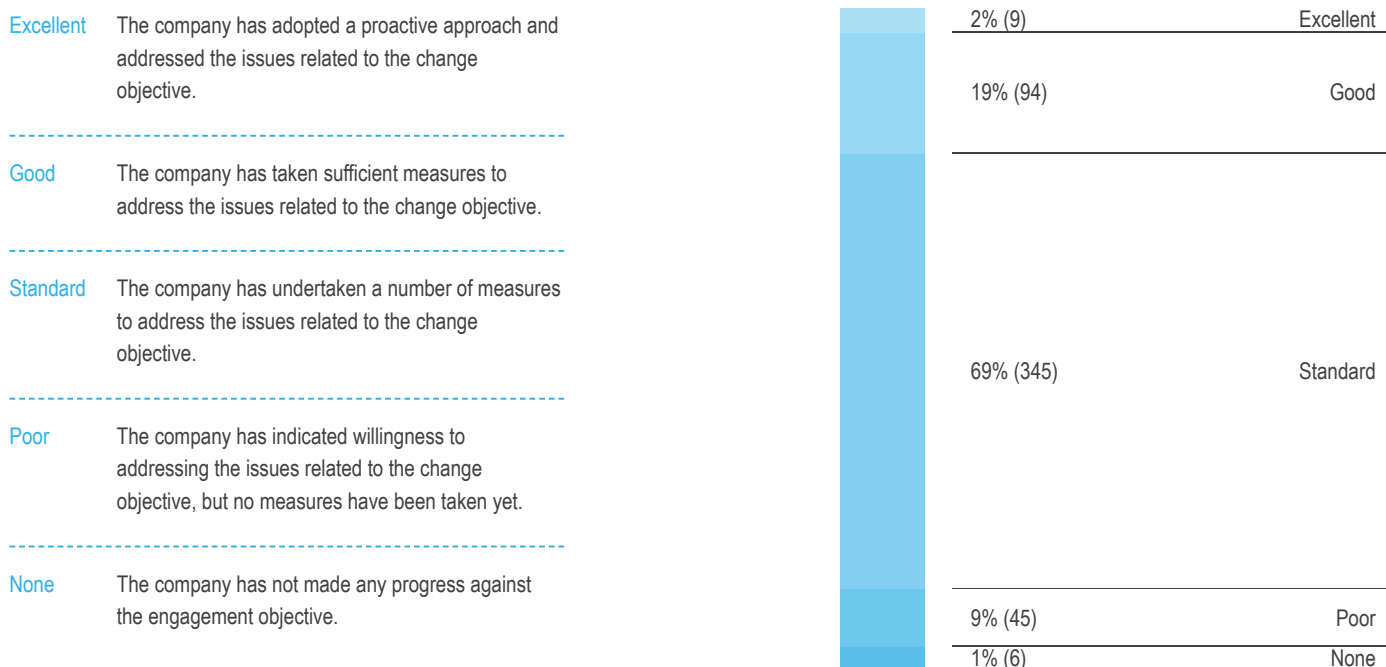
Excellent The company has adopted a proactive approach and addressed the issues related to the change objective.

Good The company has taken sufficient measures to address the issues related to the change objective.

Standard The company has undertaken a number of measures to address the issues related to the change objective.

Poor The company has indicated willingness to addressing the issues related to the change objective, but no measures have been taken yet.

None The company has not made any progress against the engagement objective.

2% (9) Excellent

19% (94) Good

69% (345) Standard

9% (45) Poor

1% (6) None